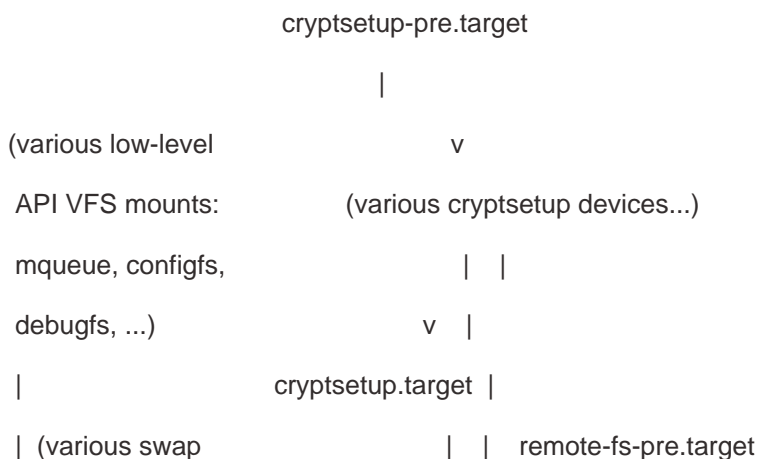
cryptsetup-pre.target

|

(various low-level v

API VFS mounts: (various cryptsetup devices...)

mqueue, configfs, | |

debugfs, ...) v |

| cryptsetup.target |

| (various swap | | remote-fs-pre.target